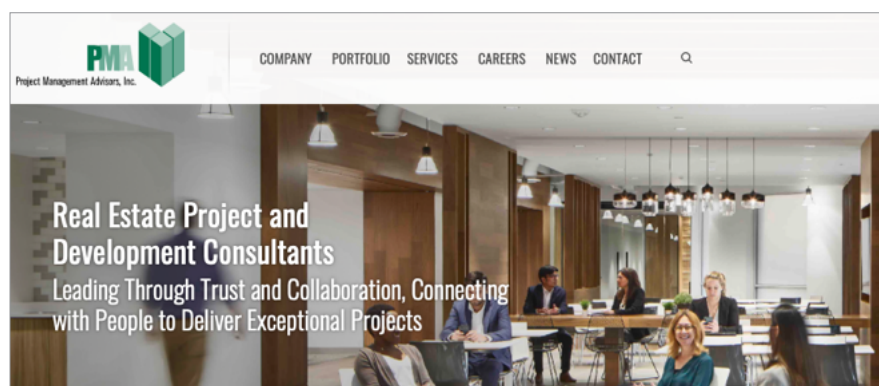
PMA
Project Management Advisors, Inc.

COMPANY PORTFOLIO SERVICES CAREERS NEWS CONTACT

Real Estate Project and Development Consultants

Leading Through Trust and Collaboration, Connecting with People to Deliver Exceptional Projects